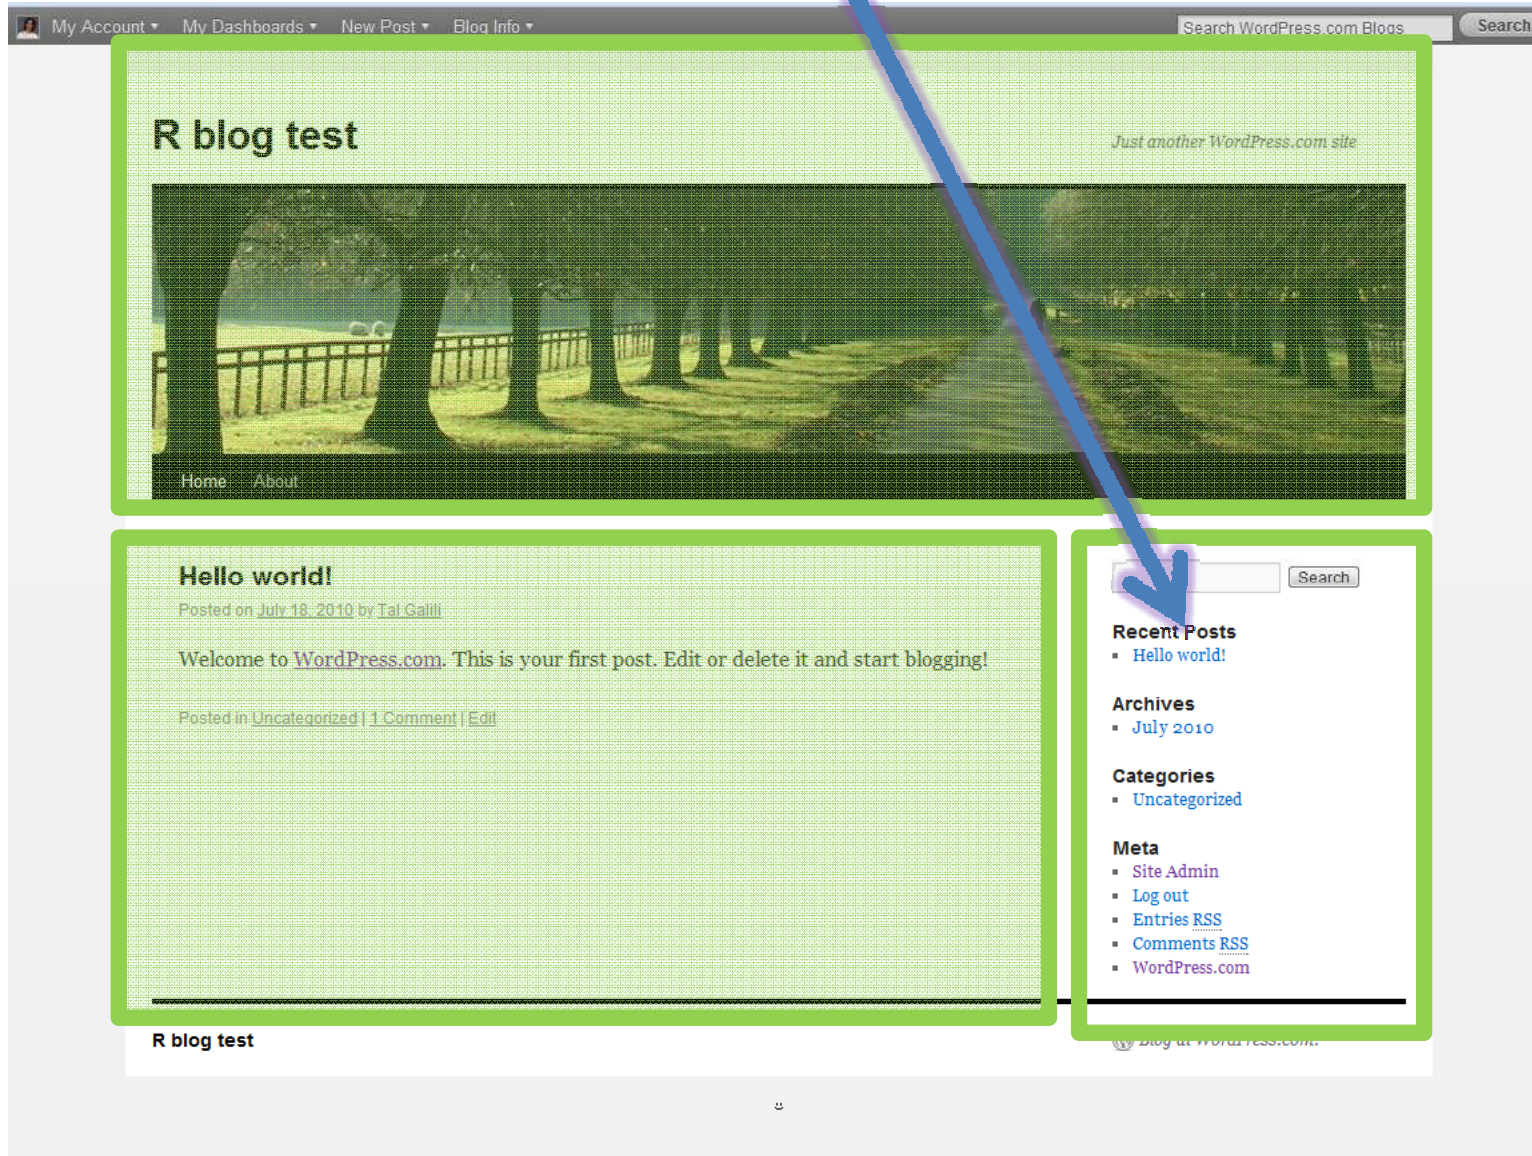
My Account ▾ My Dashboards ▾ New Post ▾ Blog Info ▾

Search WordPress.com Blogs

Search

R blog test

Just another WordPress.com site

Home About

Hello world!

Posted on July 18, 2010 by Tal Galili

Welcome to WordPress.com. This is your first post. Edit or delete it and start blogging!

Posted in Uncategorized | 1 Comment | Edit

Search

Recent Posts

- Hello world!

Archives

- July 2010

Categories

- Uncategorized

Meta

- Site Admin
- Log out
- Entries RSS
- Comments RSS
- WordPress.com

R blog test

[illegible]